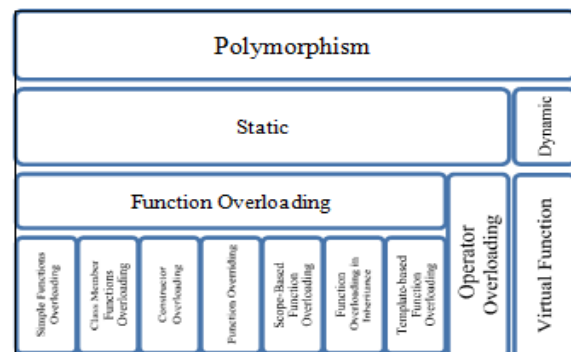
Polymorphism

Static

Dynamic

Function Overloading

Operator Overloading

Virtual Function

Simple Functions Overloading

Class Member Functions Overloading

Constructor Overloading

Function Overriding

Scope-Based Function Overloading

Function Overloading in Inheritance

Template-based Function Overloading